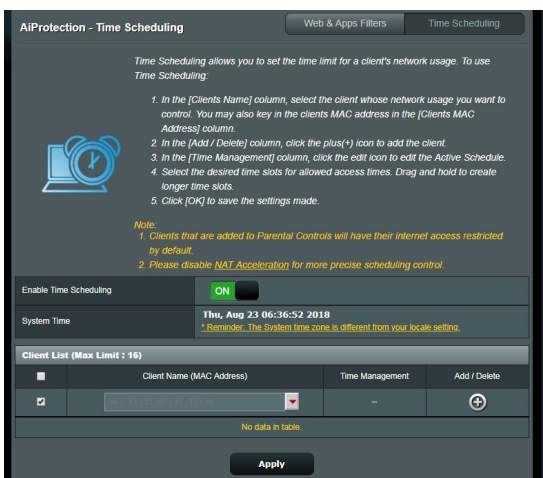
AiProtection - Time Scheduling

Web & Apps Filters | Time Scheduling

Time Scheduling allows you to set the time limit for a client's network usage. To use Time Scheduling:

1. In the [Clients Name] column, select the client whose network usage you want to control. You may also key in the clients MAC address in the [Clients MAC Address] column.
2. In the [Add / Delete] column, click the plus(+) icon to add the client.
3. In the [Time Management] column, click the edit icon to edit the Active Schedule.
4. Select the desired time slots for allowed access times. Drag and hold to create longer time slots.
5. Click [OK] to save the settings made.

Note:
1. Clients that are added to Parental Controls will have their internet access restricted by default.
2. Please disable NAT Acceleration for more precise scheduling control.

| Enable Time Scheduling | ON |
|---|---|
| System Time | Thu, Aug 23 06:36:52 2018 * Reminder: The System time zone is different from your locale setting. |

Client List (Max Limit : 16)

| | Client Name (MAC Address) | Time Management | Add / Delete |
|---|---|---|---|
| ☑ | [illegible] | – | ⊕ |

No data in table.

Apply